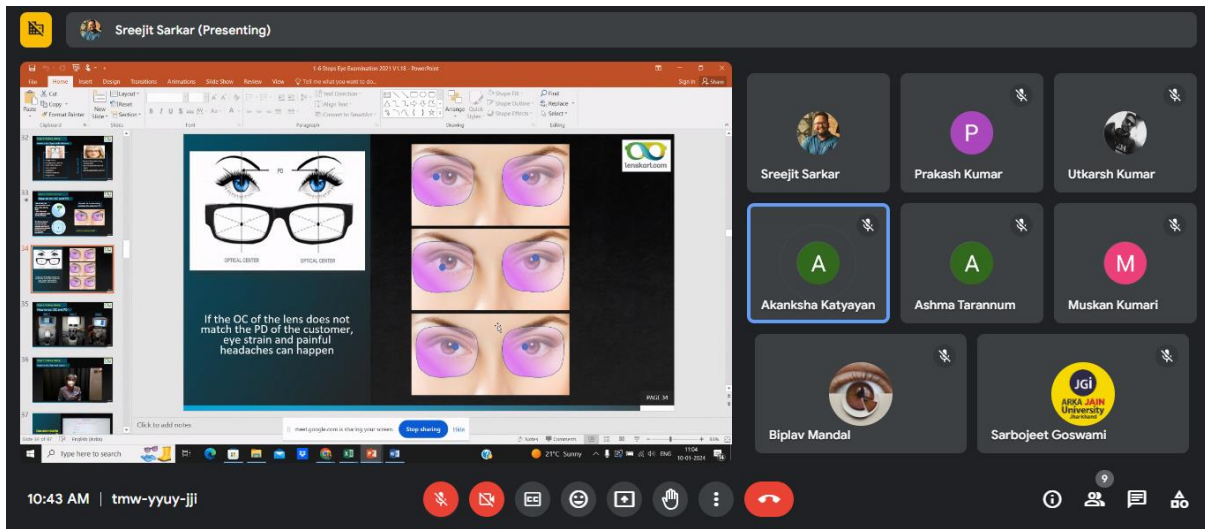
Sreejit Sarkar (Presenting)

1.6 Steps Eye Examination 2021 V1.18 - PowerPoint

File Home Insert Design Transitions Animations Slide Show Review View Tell me what you want to do...

Sign in Share

Cut Copy Format Painter Paste Clipboard New Slide Layout Reset Section Slides Font Paragraph Text Direction Align Text Convert to SmartArt Drawing Arrange Quick Styles Shape Fill Shape Outline Shape Effects Find Replace Select Editing

32 33 34 35 36 37

PD

OPTICAL CENTER OPTICAL CENTER

lenskart.com

If the OC of the lens does not match the PD of the customer, eye strain and painful headaches can happen

PAGE 34

Click to add notes

meet.google.com is sharing your screen. Stop sharing Hide

Slide 34 of 87 English (India) Notes Comments 93%

Type here to search

21°C Sunny ENG 11:04 10-01-2024

Sreejit Sarkar

P
Prakash Kumar

Utkarsh Kumar

A
Akanksha Katyayan

A
Ashma Tarannum

M
Muskan Kumari

Biplav Mandal

JGi ARKA JAIN University Jharkhand
Sarbojeet Goswami

10:43 AM | tmw-yyuy-jji

9